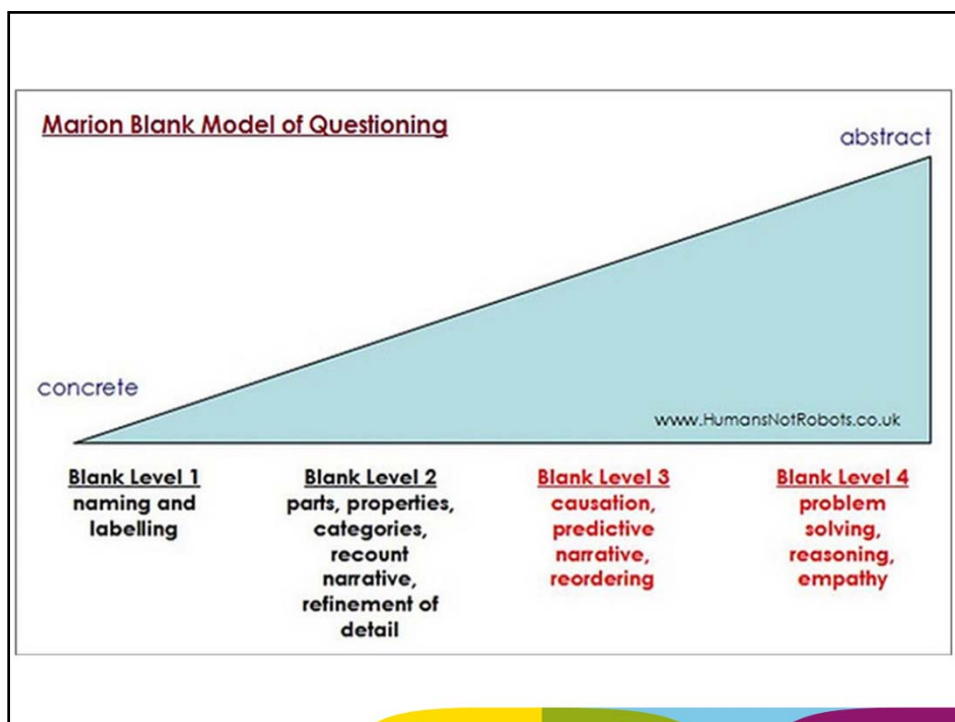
Marion Blank Model of Questioning

abstract

concrete

www.HumansNotRobots.co.uk

Blank Level 1
naming and labelling

Blank Level 2
parts, properties, categories, recount narrative, refinement of detail

Blank Level 3
causation, predictive narrative, reordering

Blank Level 4
problem solving, reasoning, empathy